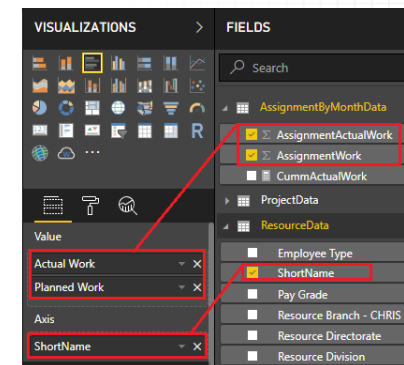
VISUALIZATIONS >
FIELDS
Search
R
...
Value
Actual Work
Planned Work
Axis
ShortName
AssignmentByMonthData
Σ AssignmentActualWork
Σ AssignmentWork
CummActualWork
ProjectData
ResourceData
Employee Type
ShortName
Pay Grade
Resource Branch - CHRIS
Resource Directorate
Resource Division